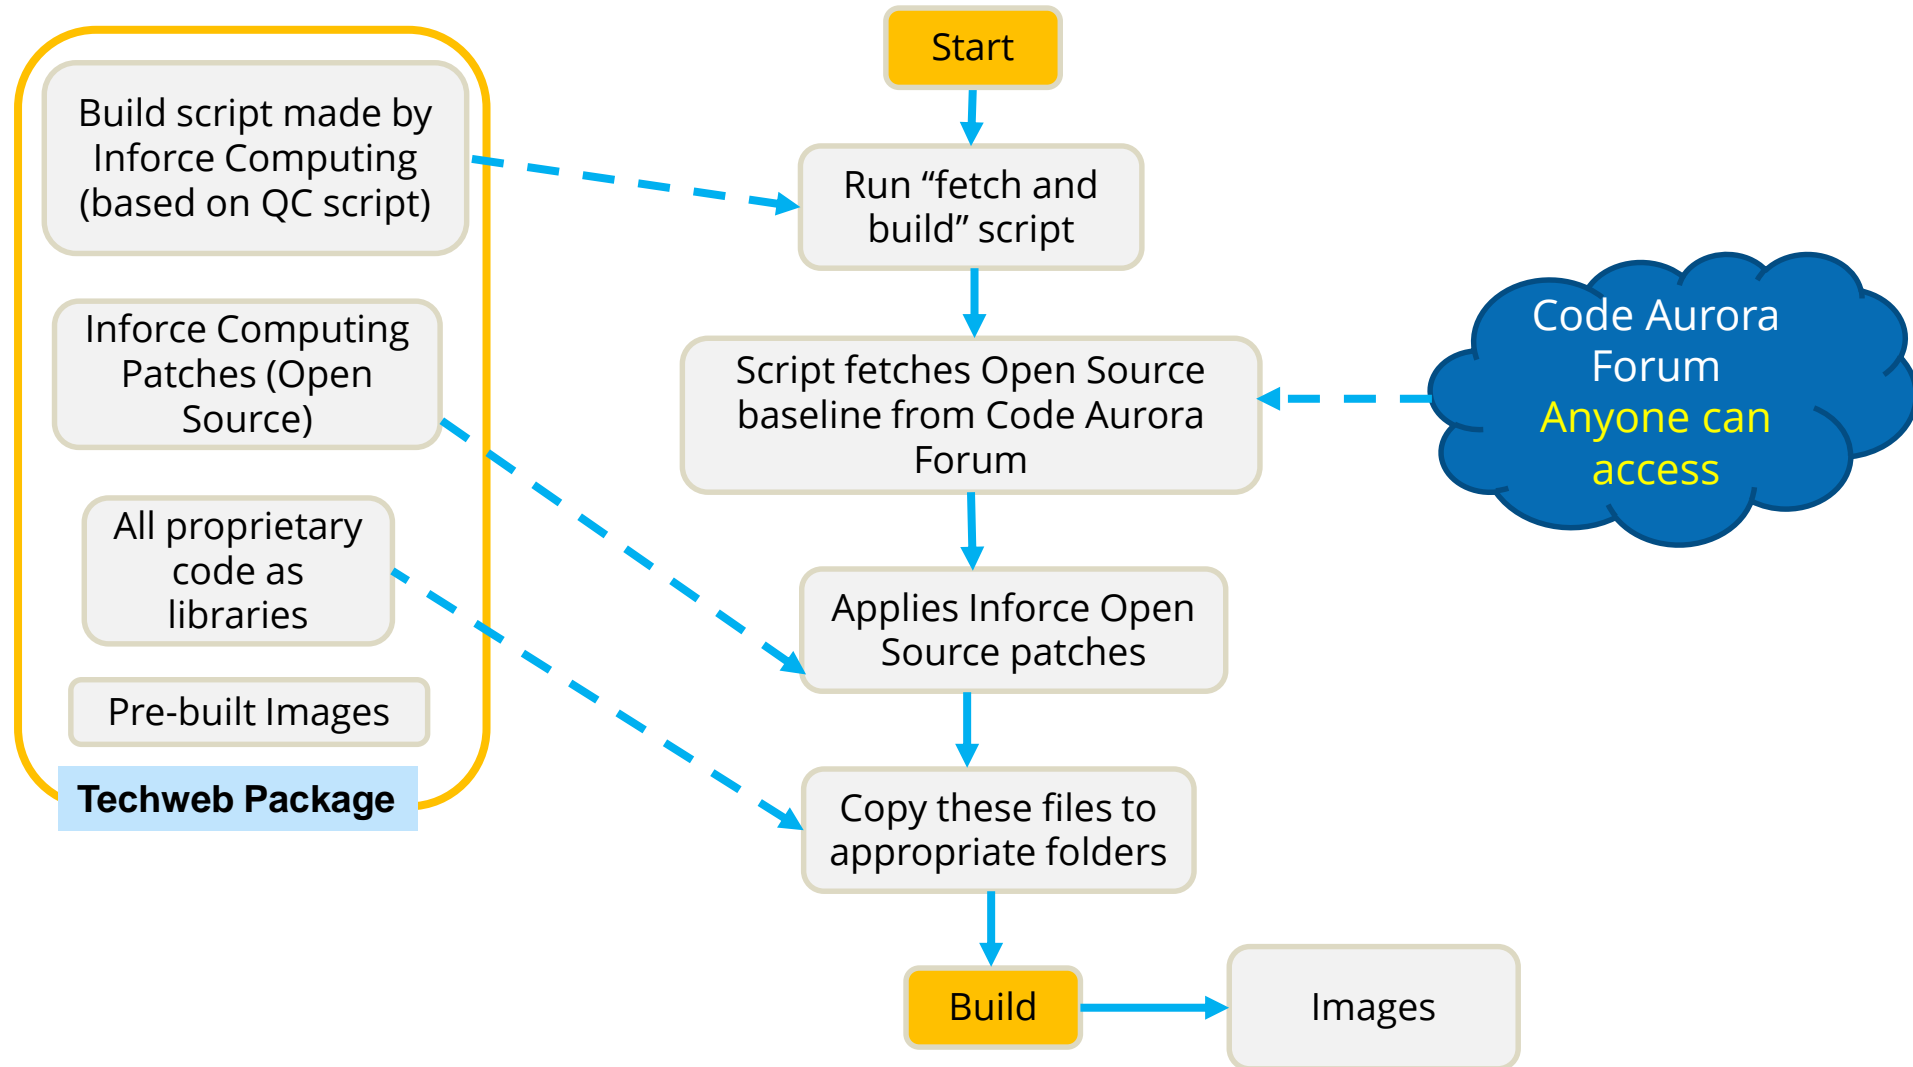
Build script made by Inforce Computing (based on QC script)

Inforce Computing Patches (Open Source)

All proprietary code as libraries

Pre-built Images

Techweb Package

Start

Run “fetch and build” script

Script fetches Open Source baseline from Code Aurora Forum

Code Aurora Forum
Anyone can access

Applies Inforce Open Source patches

Copy these files to appropriate folders

Build

Images